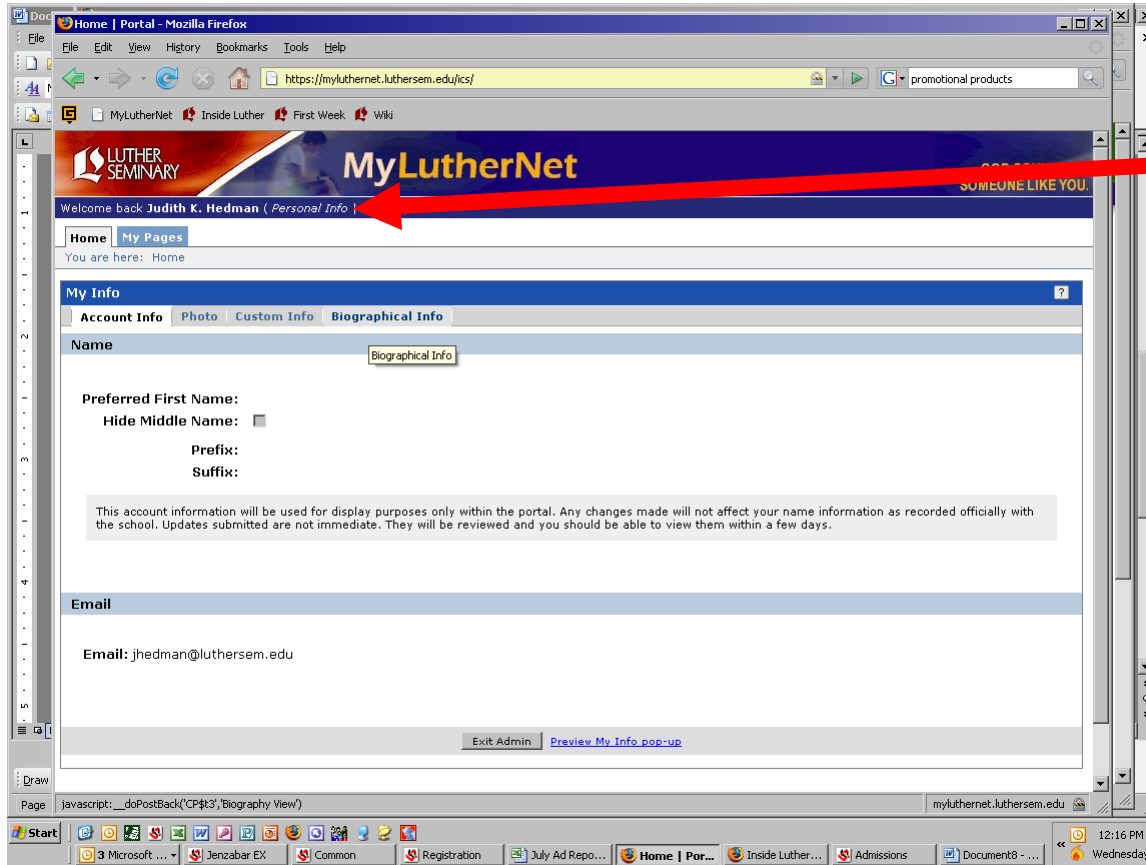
Doc
File
Draw
Page

Home | Portal - Mozilla Firefox
File Edit View History Bookmarks Tools Help
https://mylutherner.luthersem.edu/ics/
promotional products
MyLutherNet Inside Luther First Week Wiki

LUTHER SEMINARY
MyLutherNet
SOMEONE LIKE YOU.
Welcome back Judith K. Hedman ( Personal Info )
Home My Pages
You are here: Home

My Info
Account Info Photo Custom Info Biographical Info
Name
Biographical Info

Preferred First Name:
Hide Middle Name:
Prefix:
Suffix:

This account information will be used for display purposes only within the portal. Any changes made will not affect your name information as recorded officially with the school. Updates submitted are not immediate. They will be reviewed and you should be able to view them within a few days.

Email

Email: jhedman@luthersem.edu

Exit Admin Preview My Info pop-up

javascript:__doPostBack('CP$t3','Biography View')
mylutherner.luthersem.edu

Start
3 Microsoft ... Jenzabar EX Common Registration July Ad Repo... Home | Por... Inside Luther... Admissions Document8 - ...
12:16 PM
Wednesday